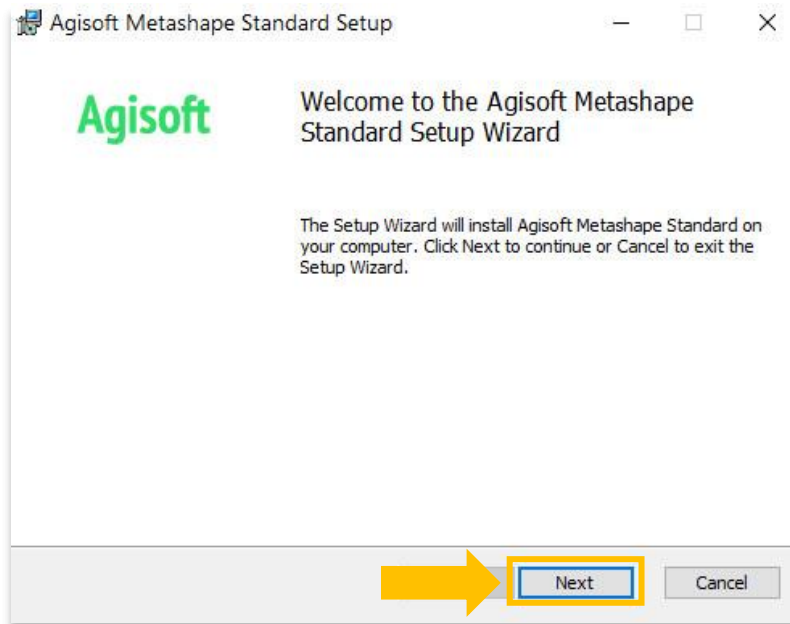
Agisoft Metashape Standard Setup

Agisoft

Welcome to the Agisoft Metashape Standard Setup Wizard

The Setup Wizard will install Agisoft Metashape Standard on your computer. Click Next to continue or Cancel to exit the Setup Wizard.

Next

Cancel